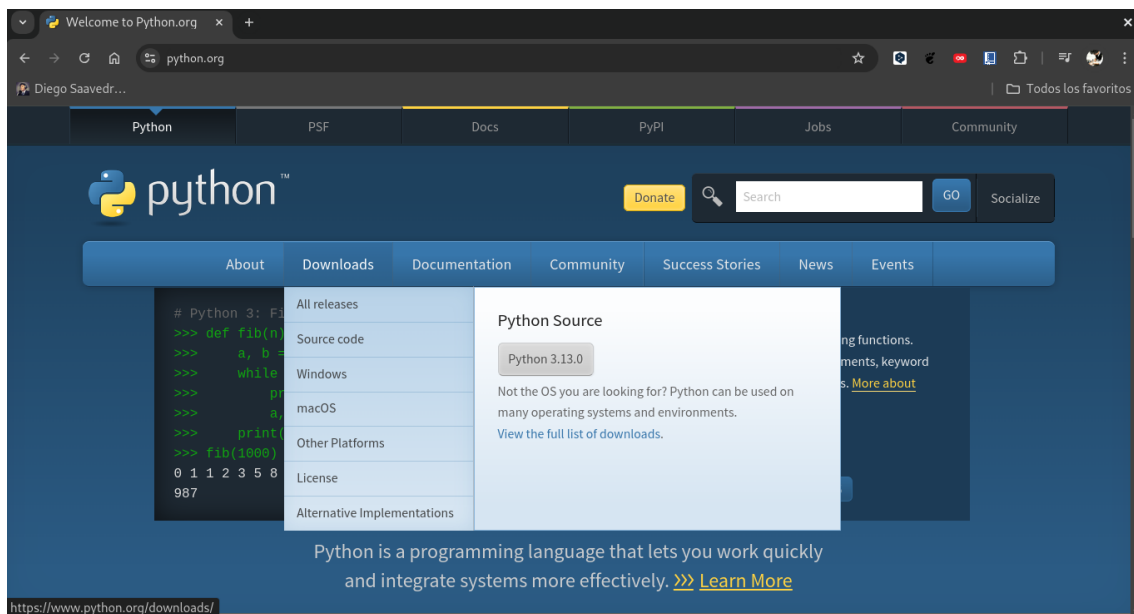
Welcome to Python.org ×
+
×
python.org
Diego Saavedr...
Todos los favoritos

Python
PSF
Docs
PyPI
Jobs
Community

python™

Donate
Search
GO
Socialize

About
Downloads
Documentation
Community
Success Stories
News
Events

# Python 3: Fi
>>> def fib(n)
>>>     a, b =
>>>     while
>>>         pr
>>>         a,
>>>     print(
>>> fib(1000)
0 1 1 2 3 5 8
987

All releases
Source code
Windows
macOS
Other Platforms
License
Alternative Implementations

Python Source
Python 3.13.0
Not the OS you are looking for? Python can be used on many operating systems and environments.
View the full list of downloads.

ng functions.
ments, keyword
s. More about

Python is a programming language that lets you work quickly and integrate systems more effectively. >>> Learn More

https://www.python.org/downloads/